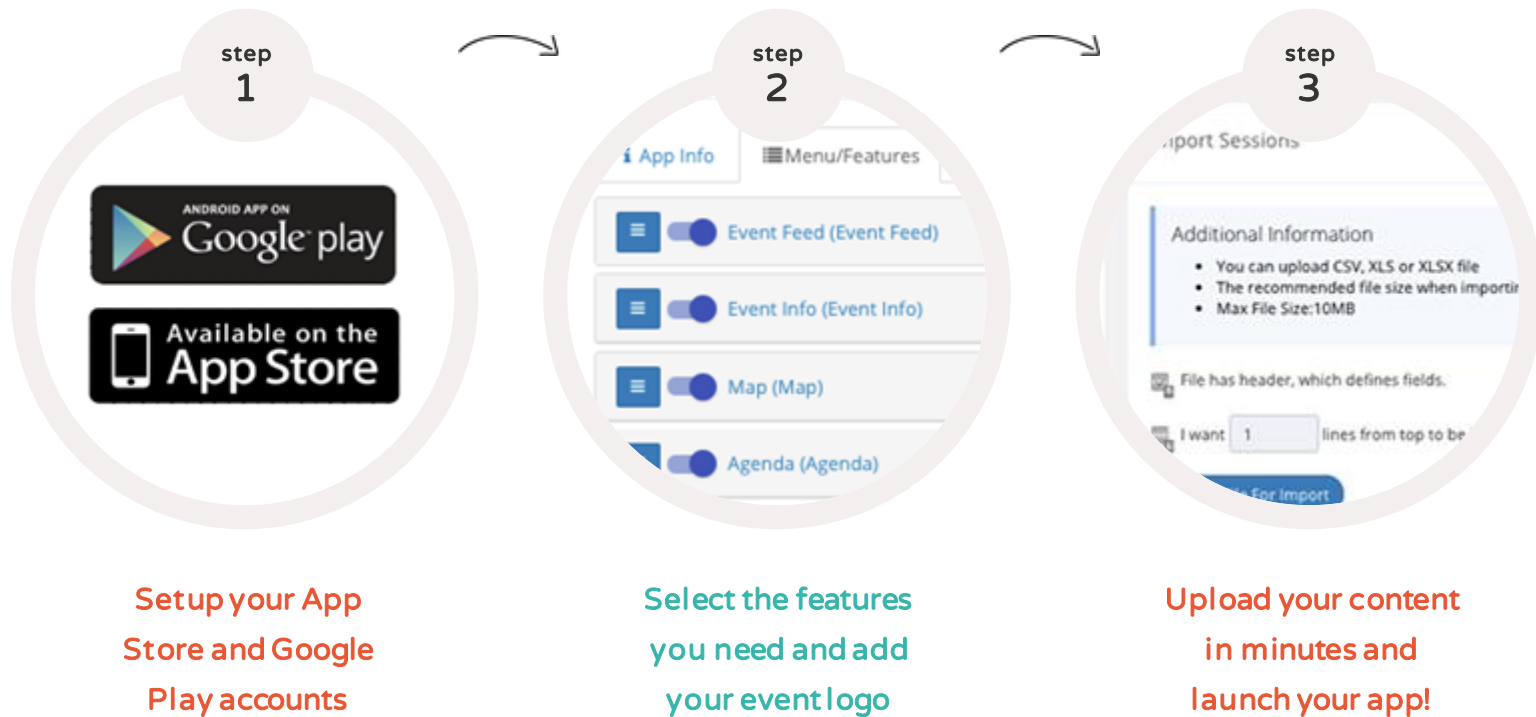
step
1

ANDROID APP ON
Google play

Available on the
App Store

Setup your App Store and Google Play accounts

step
2

App Info
Menu/Features

Event Feed (Event Feed)

Event Info (Event Info)

Map (Map)

Agenda (Agenda)

Select the features you need and add your event logo

step
3

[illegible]port Sessions

Additional Information
• You can upload CSV, XLS or XLSX file
• The recommended file size when importin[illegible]
• Max File Size:10MB

File has header, which defines fields.

I want 1 lines from top to be

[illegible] For Import

Upload your content in minutes and launch your app!